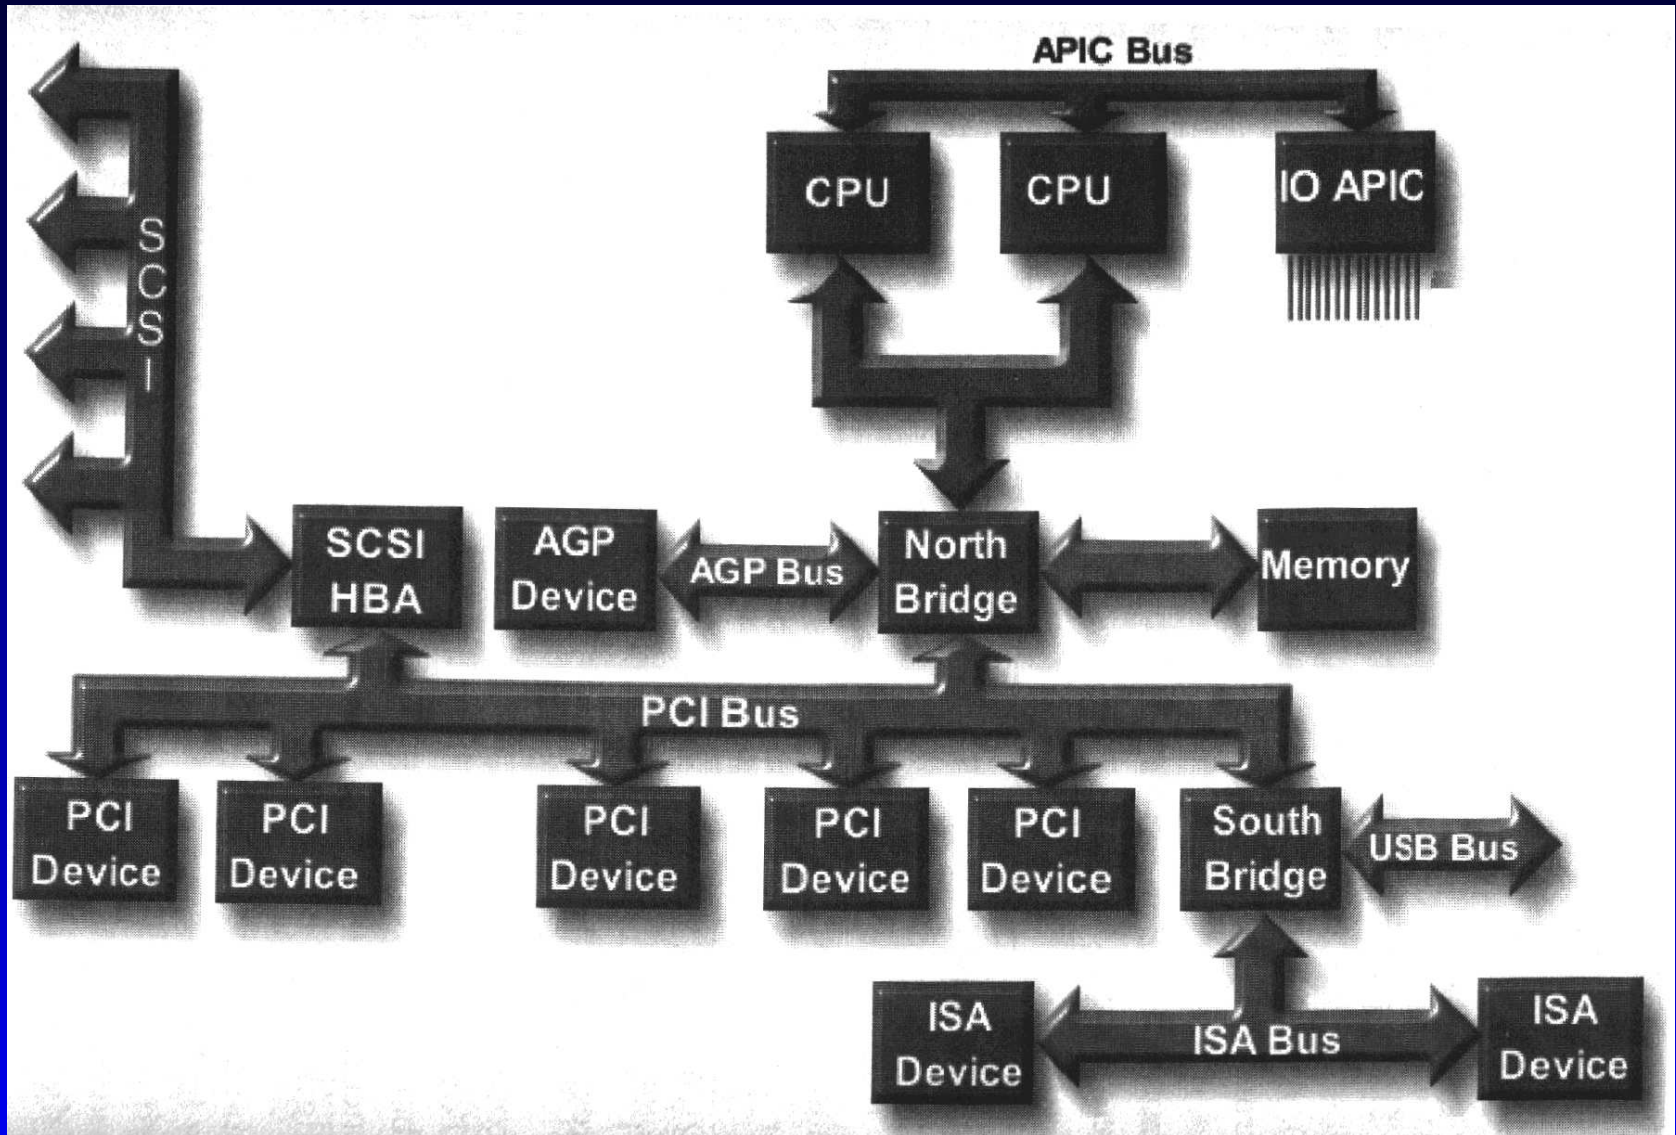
APIC Bus

CPU

CPU

IO APIC

SCSI

SCSI HBA

AGP Device

AGP Bus

North Bridge

Memory

PCI Bus

PCI Device

PCI Device

PCI Device

PCI Device

PCI Device

South Bridge

USB Bus

ISA Device

ISA Bus

ISA Device